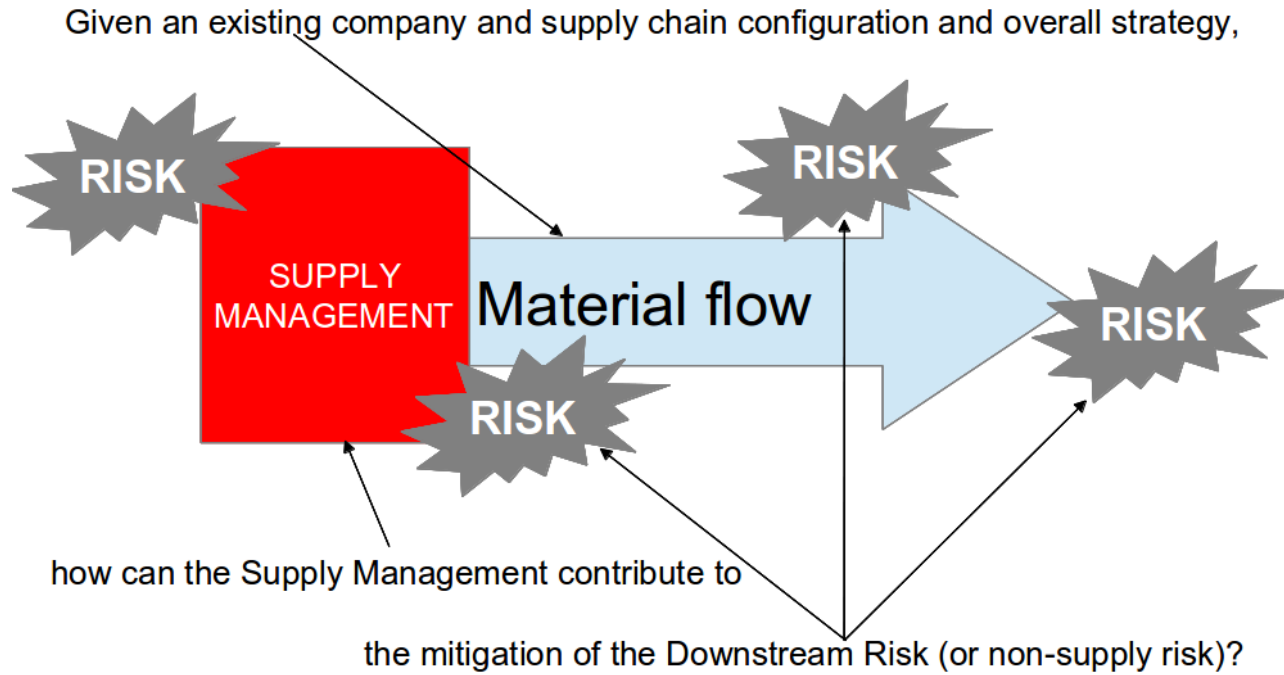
Given an existing company and supply chain configuration and overall strategy,

RISK

RISK

SUPPLY MANAGEMENT

Material flow

RISK

RISK

how can the Supply Management contribute to

the mitigation of the Downstream Risk (or non-supply risk)?